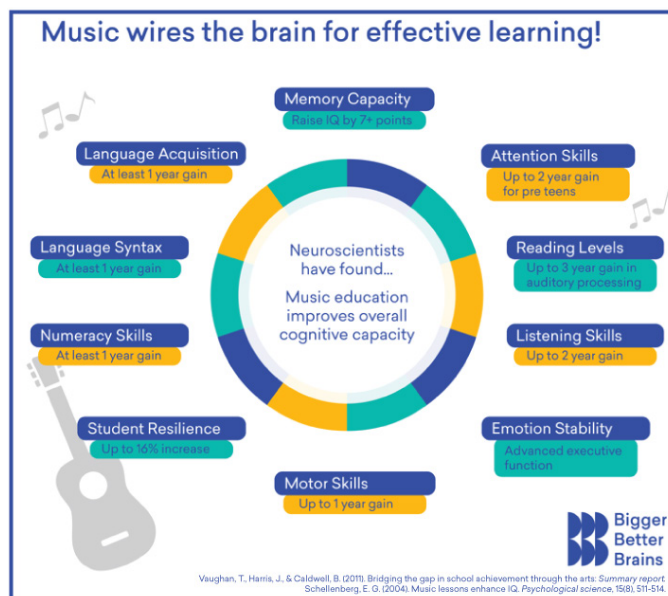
Music wires the brain for effective learning!

Memory Capacity
Raise IQ by 7+ points

Language Acquisition
At least 1 year gain

Attention Skills
Up to 2 year gain for pre teens

Language Syntax
At least 1 year gain

Neuroscientists have found...

Music education improves overall cognitive capacity

Reading Levels
Up to 3 year gain in auditory processing

Numeracy Skills
At least 1 year gain

Listening Skills
Up to 2 year gain

Student Resilience
Up to 16% increase

Emotion Stability
Advanced executive function

Motor Skills
Up to 1 year gain

Bigger Better Brains

Vaughan, T., Harris, J., & Caldwell, B. (2011). Bridging the gap in school achievement through the arts: Summary report.
Schellenberg, E. G. (2004). Music lessons enhance IQ. Psychological science, 15(8), 511-514.